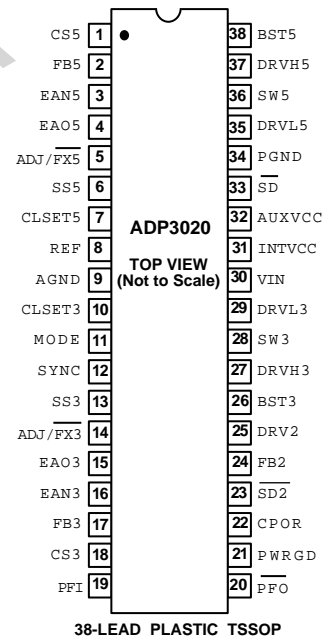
CS5 1
FB5 2
EAN5 3
EAO5 4
ADJ/$\overline{FX5}$ 5
SS5 6
CLSET5 7
REF 8
AGND 9
CLSET3 10
MODE 11
SYNC 12
SS3 13
ADJ/$\overline{FX3}$ 14
EAO3 15
EAN3 16
FB3 17
CS3 18
PFI 19

ADP3020

TOP VIEW
(Not to Scale)

38 BST5
37 DRVH5
36 SW5
35 DRVL5
34 PGND
33 $\overline{SD}$
32 AUXVCC
31 INTVCC
30 VIN
29 DRVL3
28 SW3
27 DRVH3
26 BST3
25 DRV2
24 FB2
23 $\overline{SD2}$
22 CPOR
21 PWRGD
20 $\overline{PFO}$

38-LEAD PLASTIC TSSOP